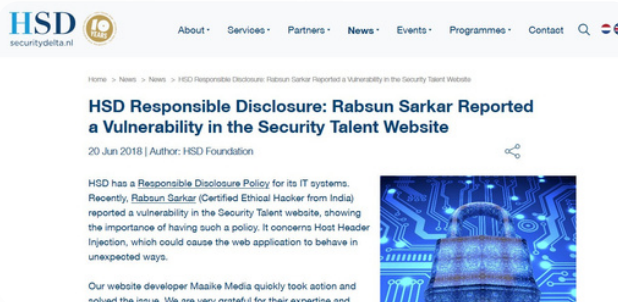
HSD securitydelta.nl 10 YEARS

About Services Partners News Events Programmes Contact

Home > News > News > HSD Responsible Disclosure: Rabsun Sarkar Reported a Vulnerability in the Security Talent Website

HSD Responsible Disclosure: Rabsun Sarkar Reported a Vulnerability in the Security Talent Website

20 Jun 2018 | Author: HSD Foundation

HSD has a Responsible Disclosure Policy for its IT systems. Recently, Rabsun Sarkar (Certified Ethical Hacker from India) reported a vulnerability in the Security Talent website, showing the importance of having such a policy. It concerns Host Header Injection, which could cause the web application to behave in unexpected ways.

Our website developer Maaike Media quickly took action and solved the issue. We are very grateful for their expertise and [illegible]